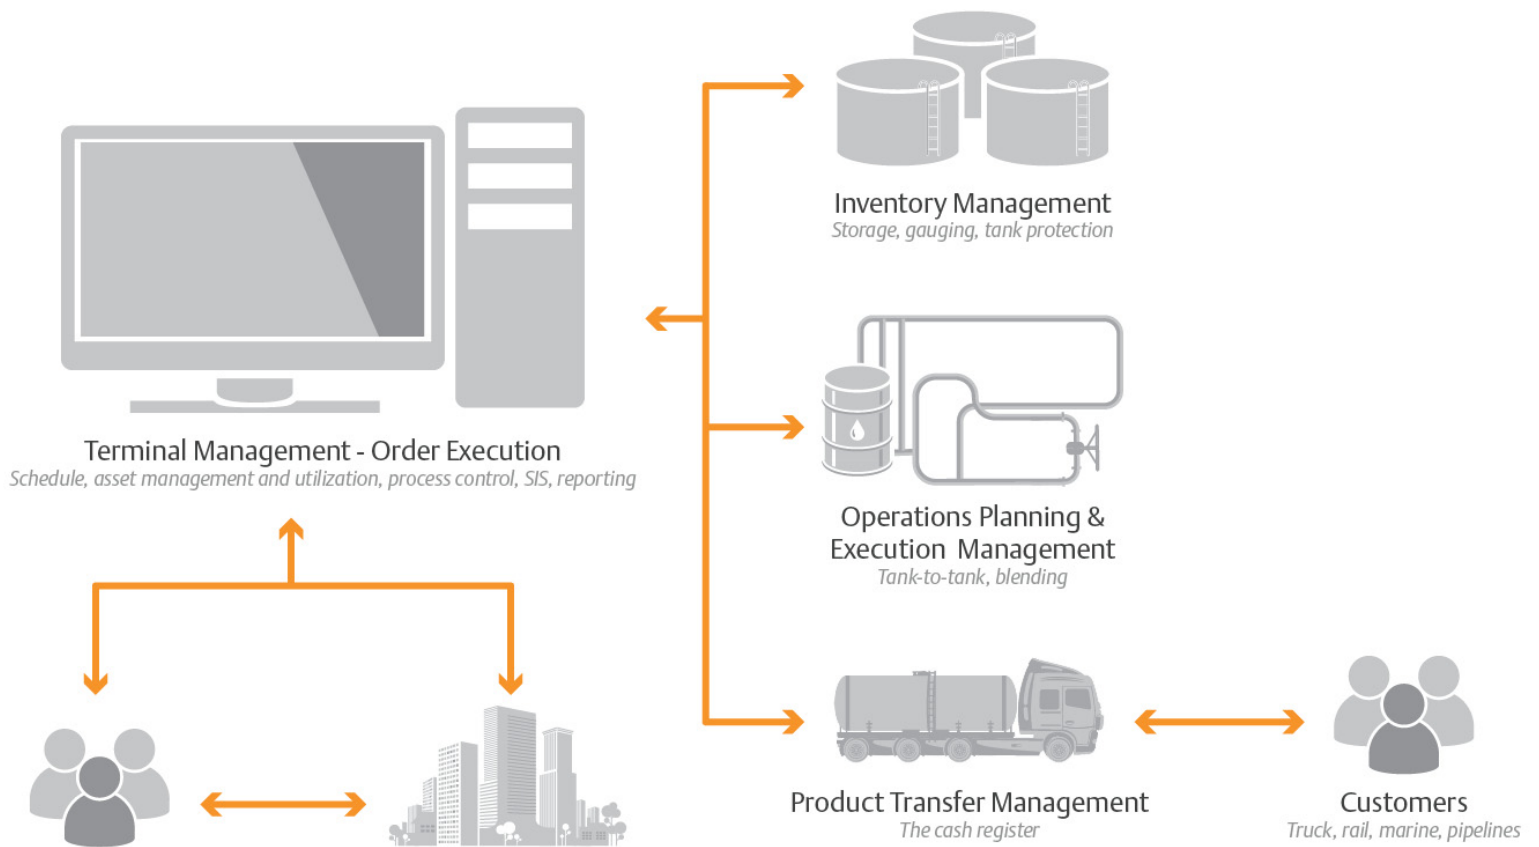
Inventory Management
Storage, gauging, tank protection

Terminal Management - Order Execution
Schedule, asset management and utilization, process control, SIS, reporting

Operations Planning & Execution Management
Tank-to-tank, blending

Product Transfer Management
The cash register

Customers
Truck, rail, marine, pipelines